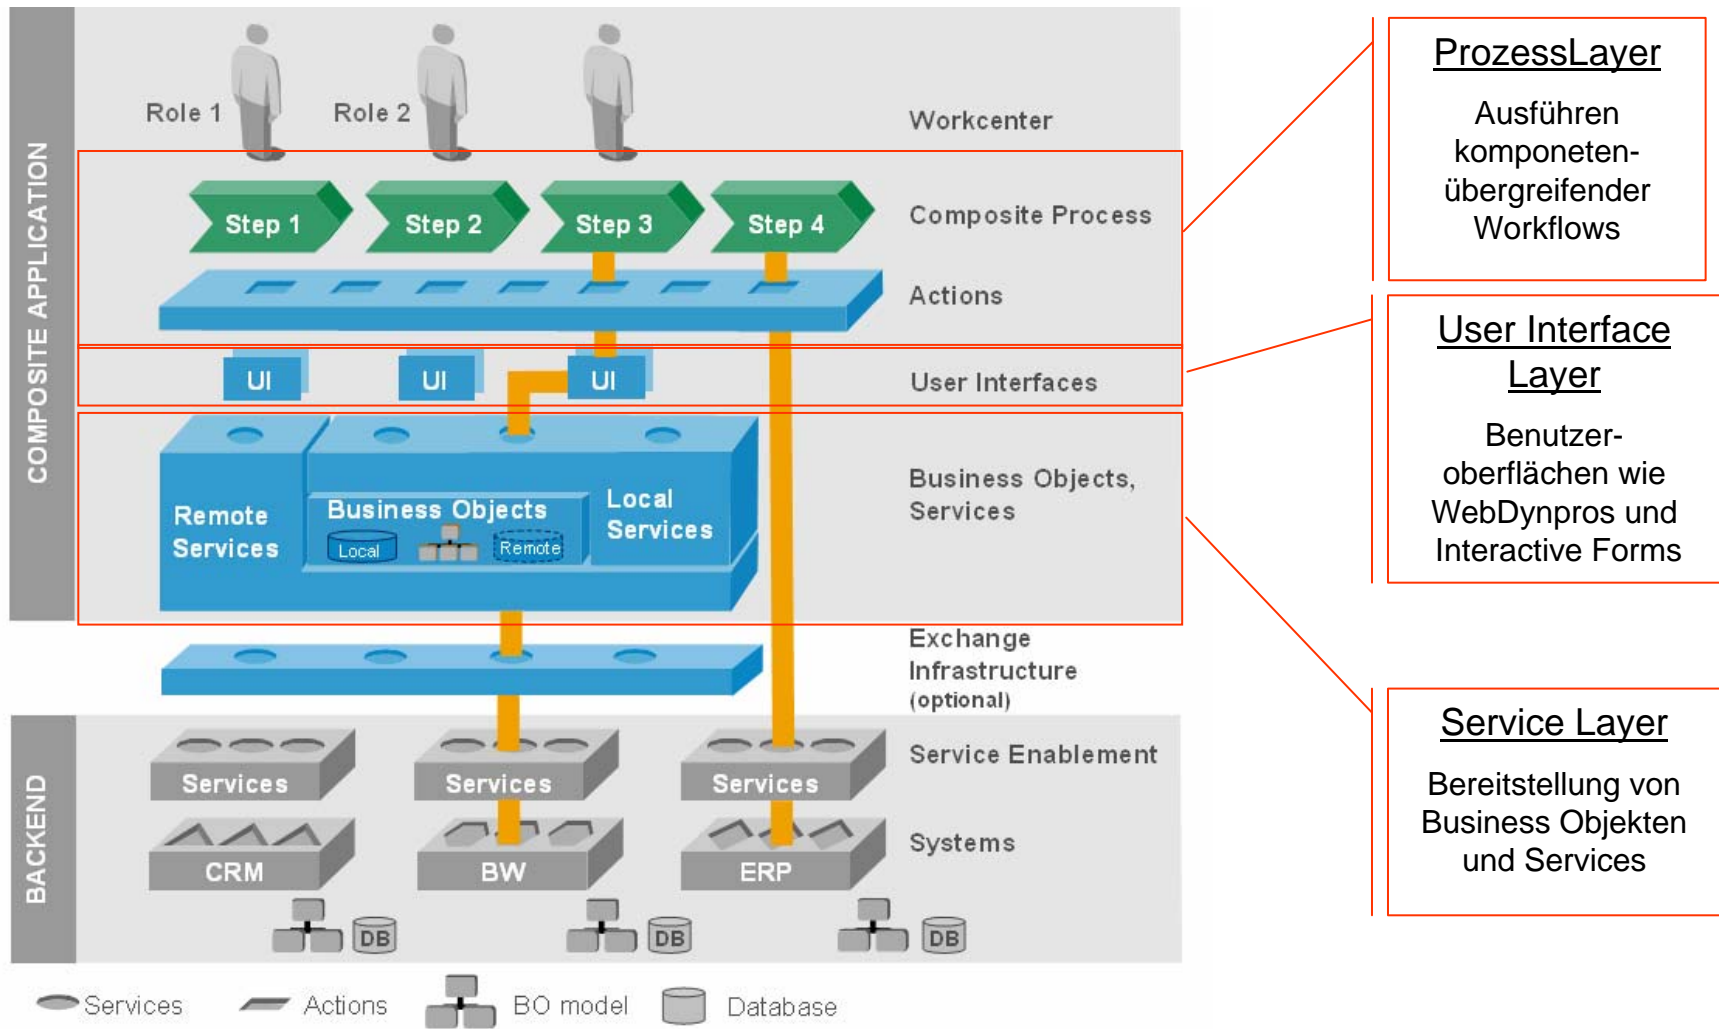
COMPOSITE APPLICATION

Role 1

Role 2

Workcenter

Step 1

Step 2

Step 3

Step 4

Composite Process

Actions

UI

UI

UI

User Interfaces

Remote Services

Business Objects

Local

Remote

Local Services

Business Objects, Services

Exchange Infrastructure (optional)

BACKEND

Services

Services

Services

Service Enablement

CRM

BW

ERP

Systems

DB

DB

DB

Services

Actions

BO model

Database

ProzessLayer

Ausführen komponetenübergreifender Workflows

User Interface Layer

Benutzeroberflächen wie WebDynpros und Interactive Forms

Service Layer

Bereitstellung von Business Objekten und Services